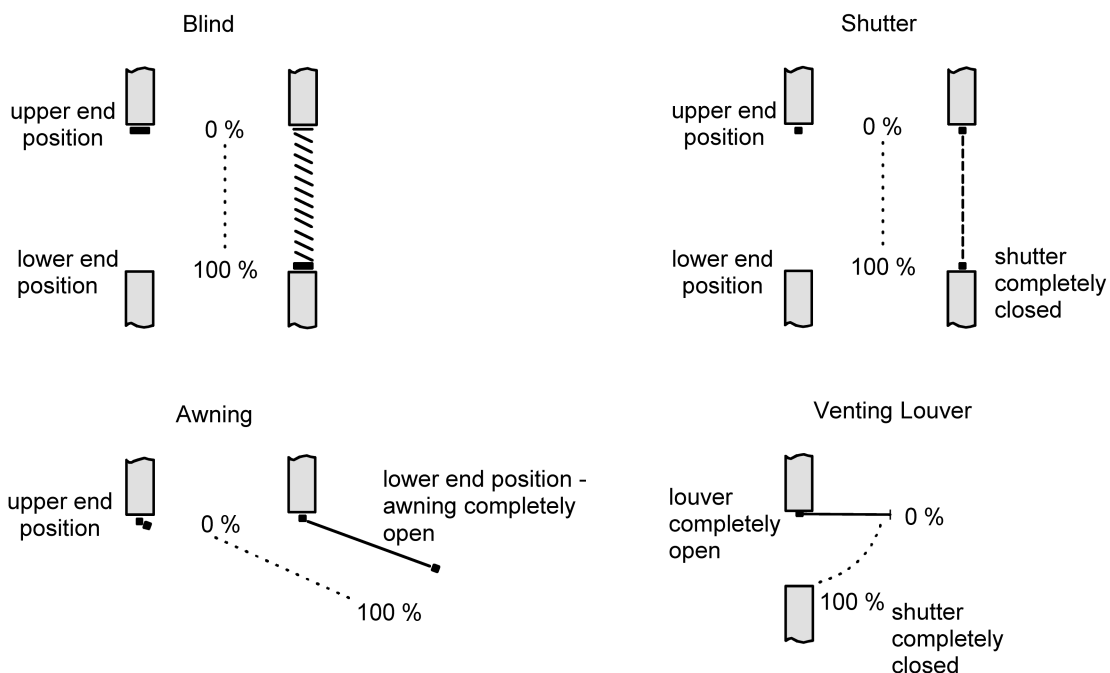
Blind

upper end position

0 %

lower end position

100 %

Shutter

upper end position

0 %

lower end position

100 %

shutter completely closed

Awning

upper end position

0 %

lower end position - awning completely open

100 %

Venting Louver

louver completely open

0 %

100 %

shutter completely closed